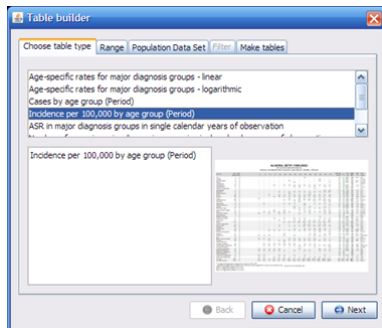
Table builder

Choose table type | Range | Population Data Set | Filter | Make tables

Age-specific rates for major diagnosis groups - linear
Age-specific rates for major diagnosis groups - logarithmic
Cases by age group (Period)
Incidence per 100,000 by age group (Period)
ASR in major diagnosis groups in single calendar years of observation
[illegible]

Incidence per 100,000 by age group (Period)

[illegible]

Back | Cancel | Next